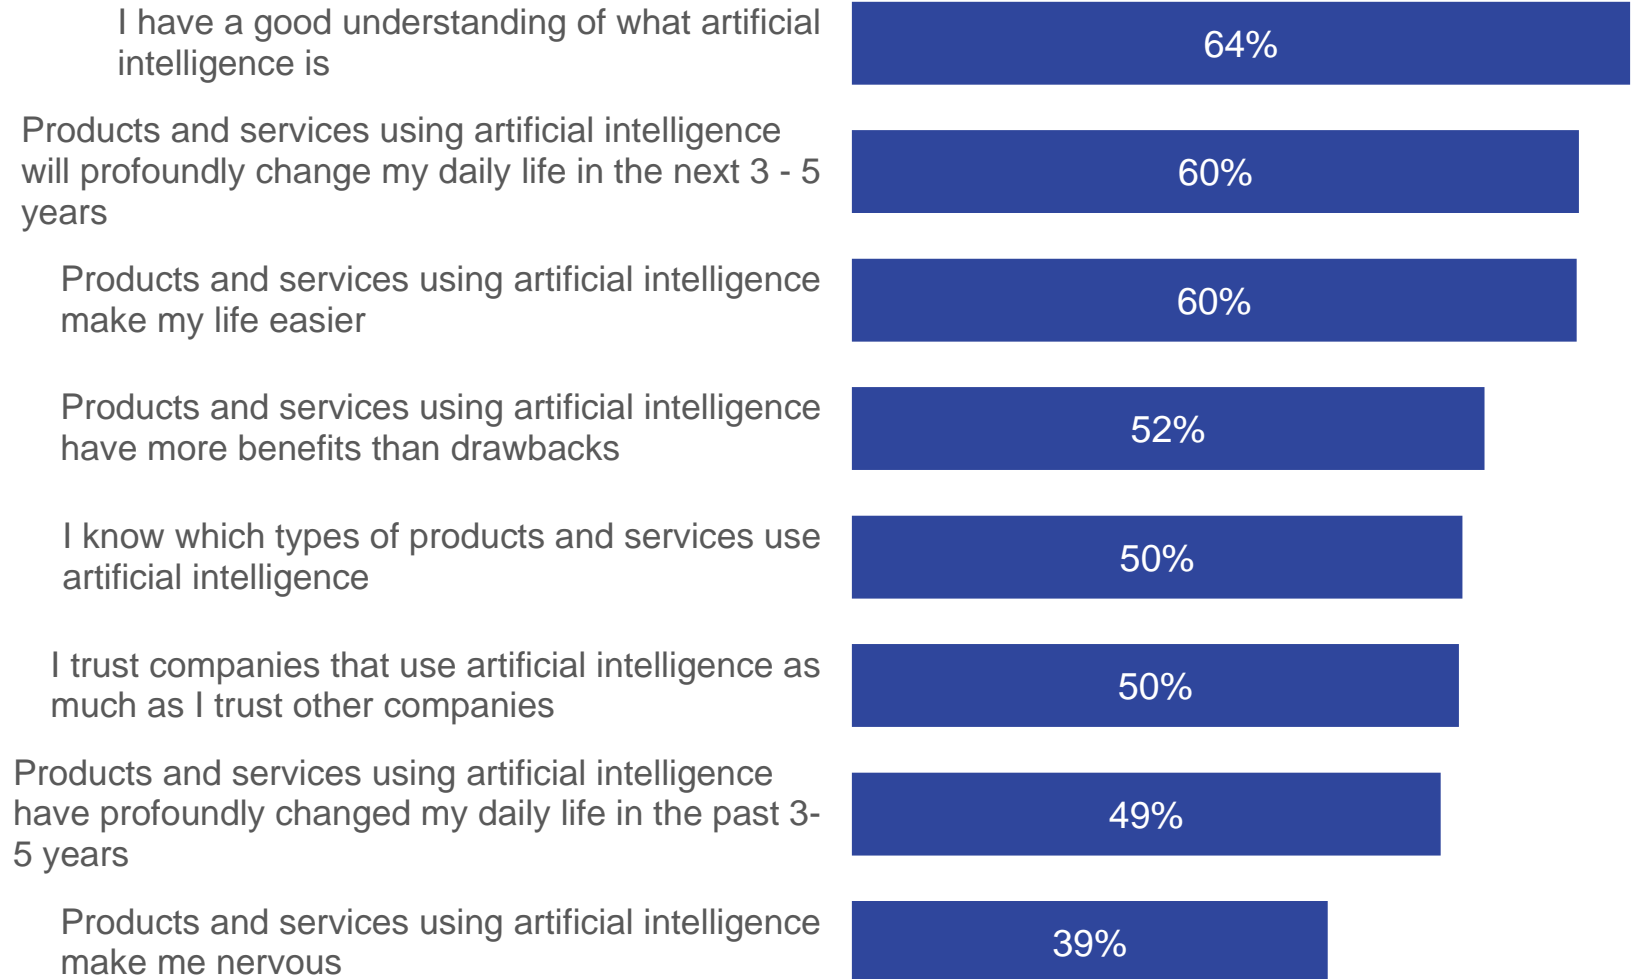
I have a good understanding of what artificial intelligence is
64%

Products and services using artificial intelligence will profoundly change my daily life in the next 3 - 5 years
60%

Products and services using artificial intelligence make my life easier
60%

Products and services using artificial intelligence have more benefits than drawbacks
52%

I know which types of products and services use artificial intelligence
50%

I trust companies that use artificial intelligence as much as I trust other companies
50%

Products and services using artificial intelligence have profoundly changed my daily life in the past 3-5 years
49%

Products and services using artificial intelligence make me nervous
39%